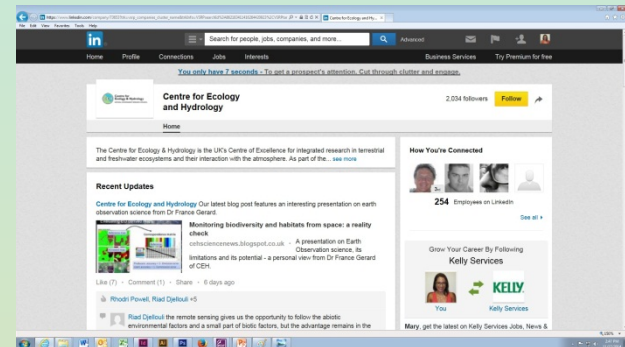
Centre for Ecology and Hy... ×

File Edit View Favorites Tools Help

in

Search for people, jobs, companies, and more...

Advanced

Home Profile Connections Jobs Interests

Business Services Try Premium for free

You only have 7 seconds - To get a prospect's attention. Cut through clutter and engage.

Centre for Ecology and Hydrology

2,034 followers

Follow

Home

The Centre for Ecology & Hydrology is the UK's Centre of Excellence for integrated research in terrestrial and freshwater ecosystems and their interaction with the atmosphere. As part of the... see more

Recent Updates

Centre for Ecology and Hydrology Our latest blog post features an interesting presentation on earth observation science from Dr France Gerard.

Monitoring biodiversity and habitats from space: a reality check

cehsciencenews.blogspot.co.uk · A presentation on Earth Observation science, its limitations and its potential - a personal view from Dr France Gerard of CEH.

Like (7) · Comment (1) · Share · 6 days ago

Rhodri Powell, Riad Djellouli +5

Riad Djellouli the remote sensing gives us the opportunity to follow the abiotic environmental factors and a small part of biotic factors, but the advantage remains in the

How You're Connected

254 Employees on LinkedIn

See all »

Grow Your Career By Following

Kelly Services

You

KELLY

Kelly Services

Mary, get the latest on Kelly Services Jobs, News &